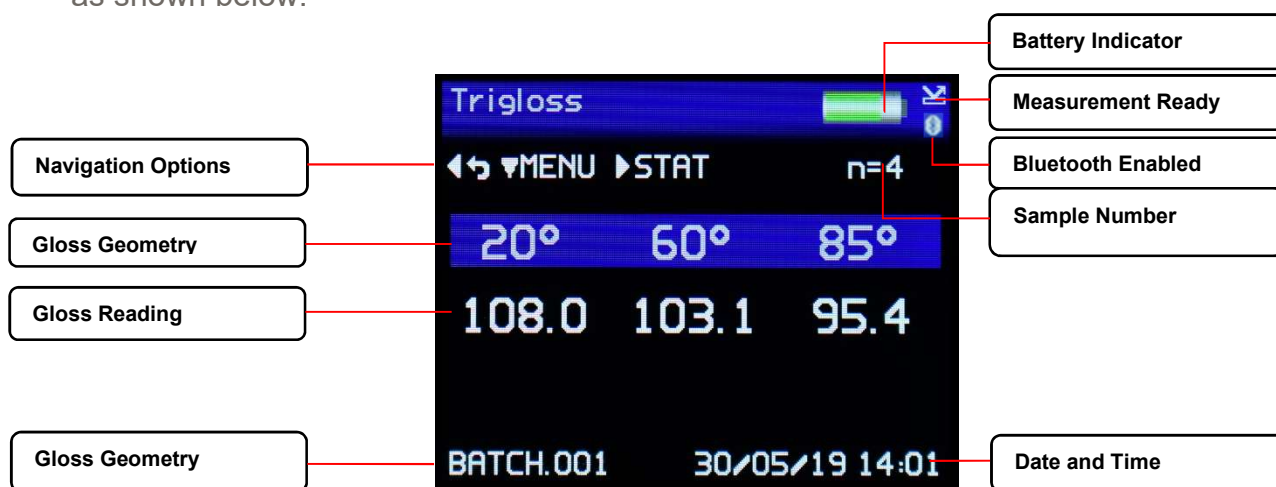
as shown below:

Trigloss

Battery Indicator

Measurement Ready

Navigation Options

◀↩ ▼MENU ▶STAT n=4

Bluetooth Enabled

Sample Number

Gloss Geometry

20° 60° 85°

Gloss Reading

108.0 103.1 95.4

Gloss Geometry

BATCH.001 30/05/19 14:01

Date and Time